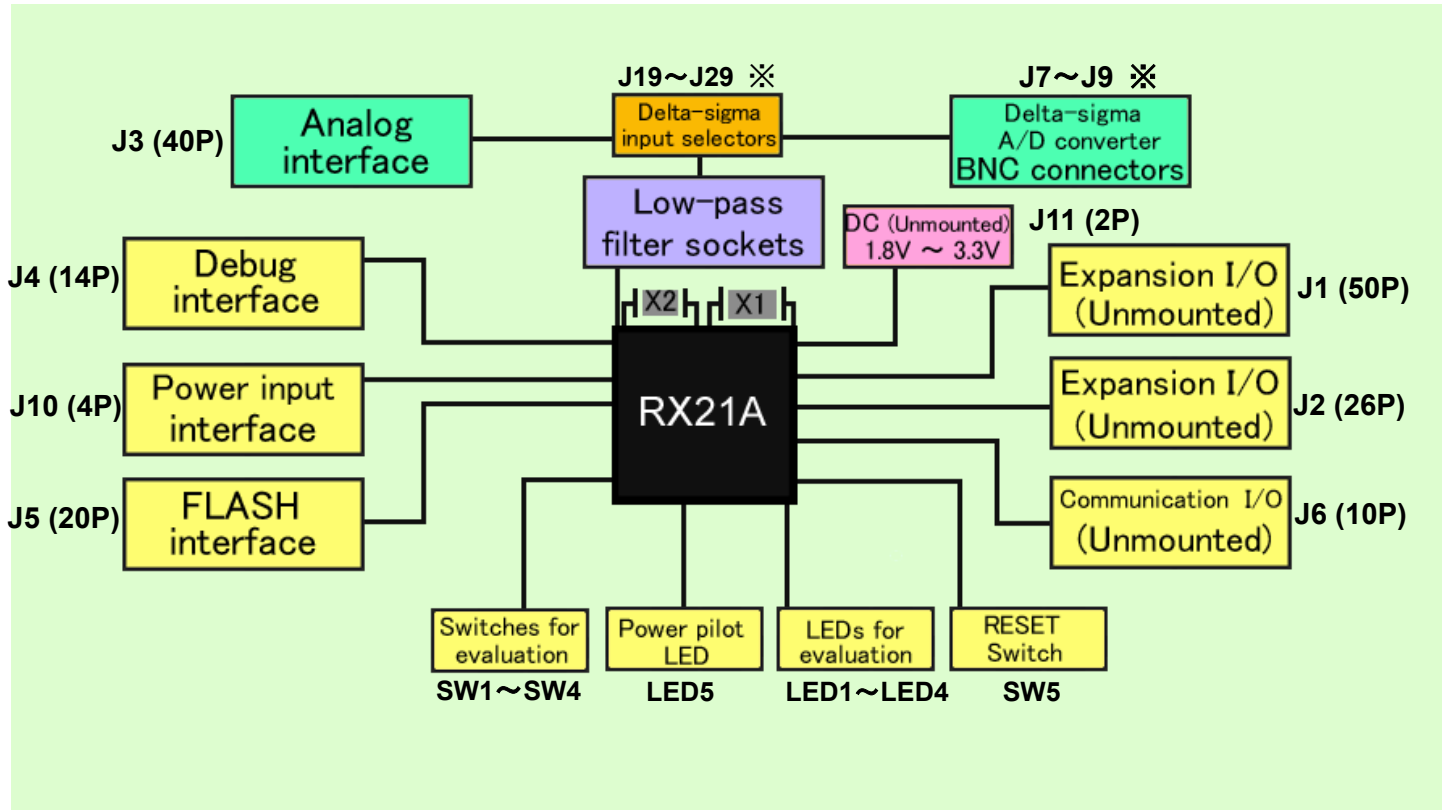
J19～J29 ※

Delta-sigma input selectors

J7～J9 ※

Delta-sigma A/D converter BNC connectors

J3 (40P)

Analog interface

Low-pass filter sockets

DC (Unmounted) 1.8V ～ 3.3V

J11 (2P)

J4 (14P)

Debug interface

Expansion I/O (Unmounted)

J1 (50P)

X2

X1

RX21A

J10 (4P)

Power input interface

Expansion I/O (Unmounted)

J2 (26P)

J5 (20P)

FLASH interface

Communication I/O (Unmounted)

J6 (10P)

Switches for evaluation

SW1～SW4

Power pilot LED

LED5

LEDs for evaluation

LED1～LED4

RESET Switch

SW5